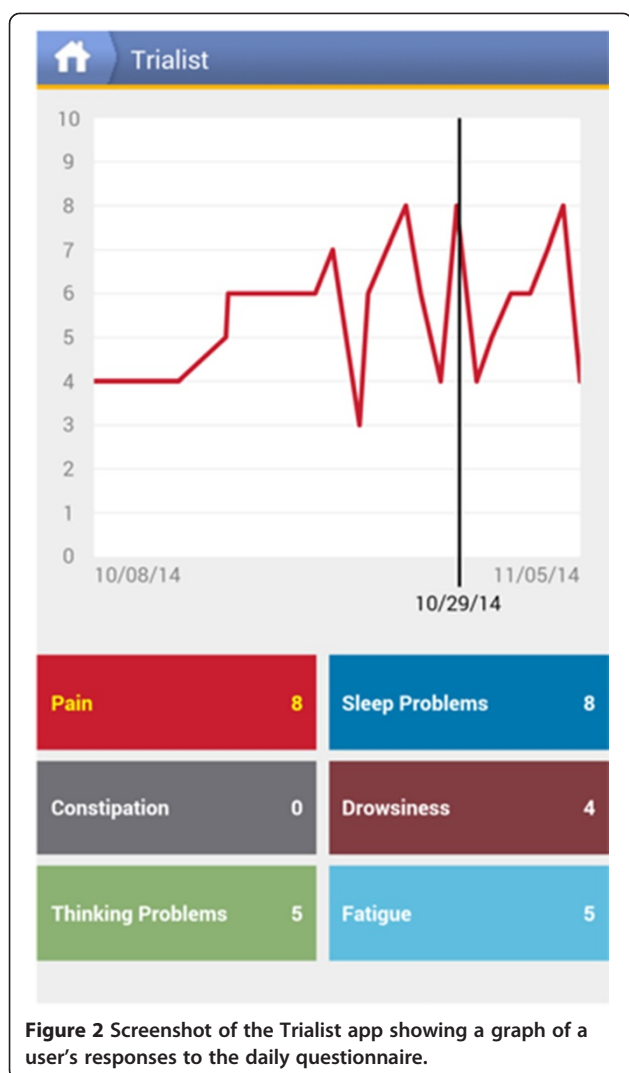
Trialist

10
9
8
7
6
5
4
3
2
1
0

10/08/14
11/05/14
10/29/14

| Pain 8 | Sleep Problems 8 |
|---|---|
| Constipation 0 | Drowsiness 4 |
| Thinking Problems 5 | Fatigue 5 |

**Figure 2** Screenshot of the Trialist app showing a graph of a user's responses to the daily questionnaire.